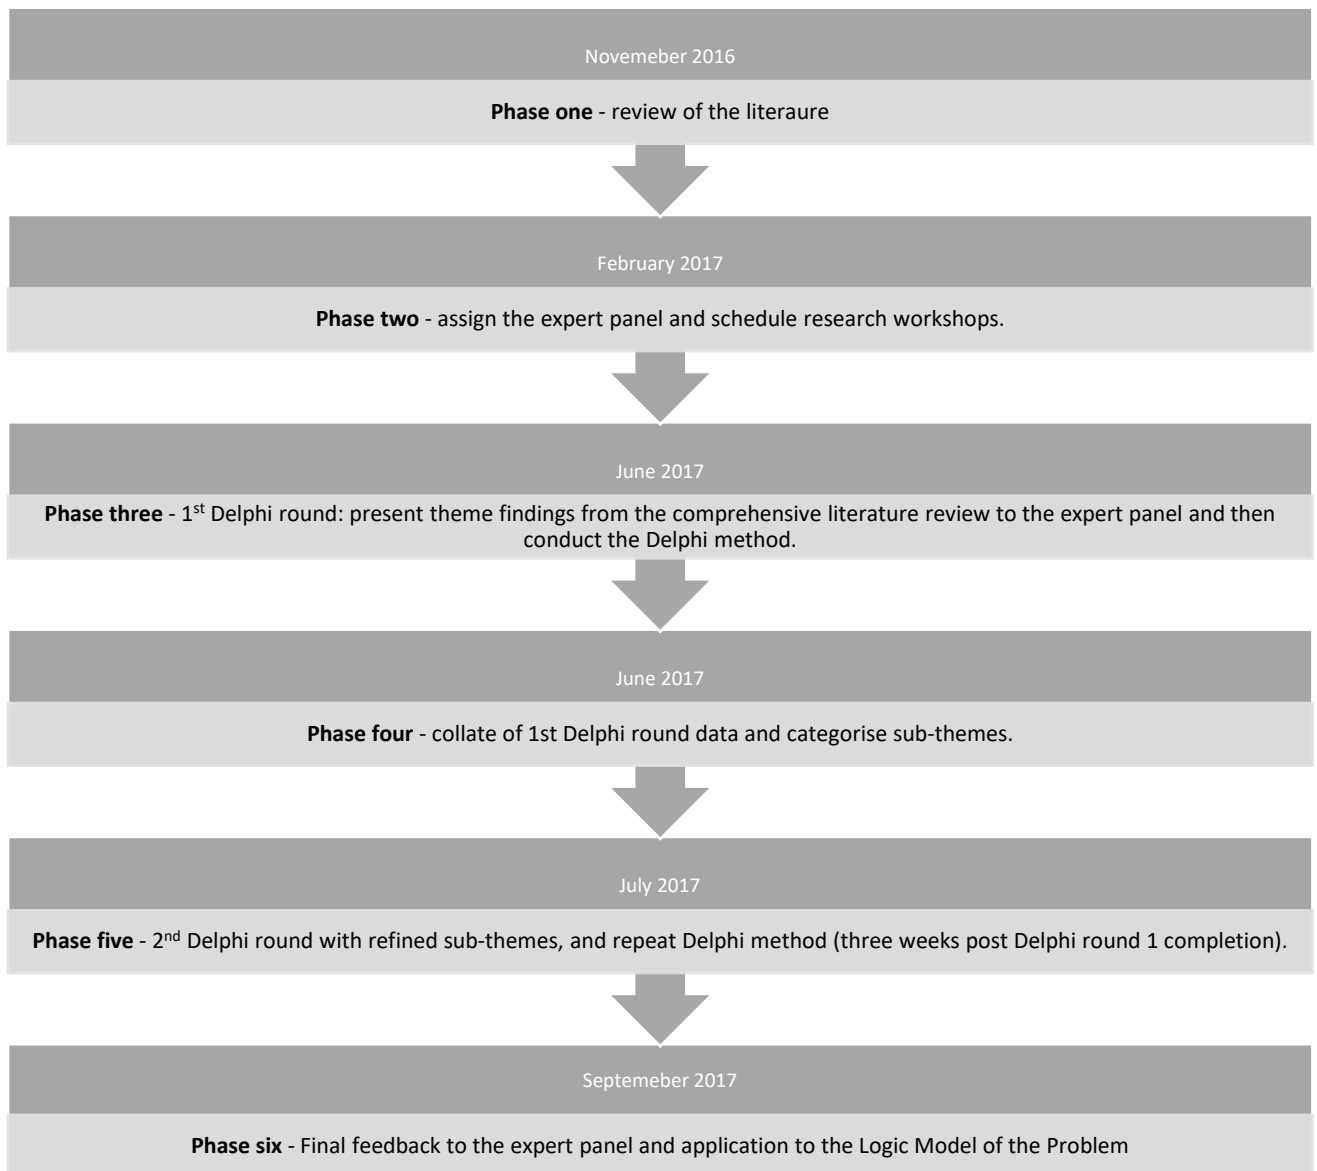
Novemeber 2016

**Phase one** - review of the literaure

February 2017

**Phase two** - assign the expert panel and schedule research workshops.

June 2017

**Phase three** - 1$^{st}$ Delphi round: present theme findings from the comprehensive literature review to the expert panel and then conduct the Delphi method.

June 2017

**Phase four** - collate of 1st Delphi round data and categorise sub-themes.

July 2017

**Phase five** - 2$^{nd}$ Delphi round with refined sub-themes, and repeat Delphi method (three weeks post Delphi round 1 completion).

Septemeber 2017

**Phase six** - Final feedback to the expert panel and application to the Logic Model of the Problem